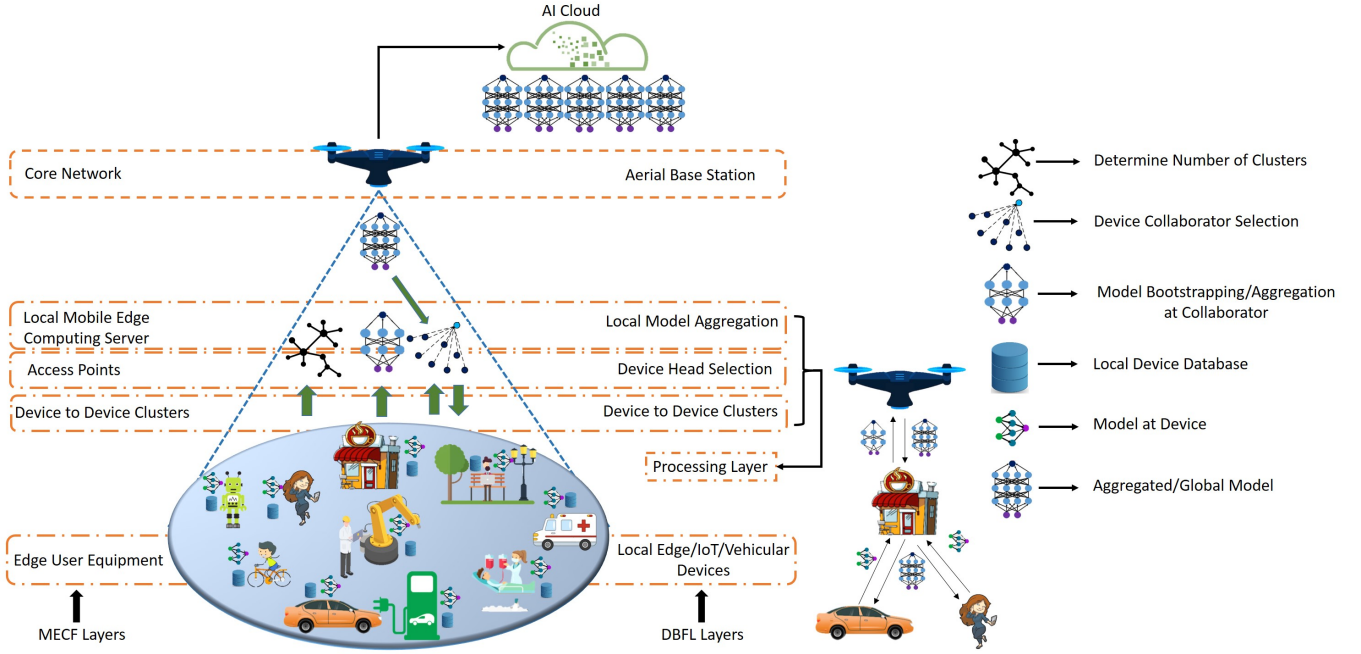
AI Cloud

Core Network

Aerial Base Station

Local Mobile Edge Computing Server

Local Model Aggregation

Access Points

Device Head Selection

Device to Device Clusters

Device to Device Clusters

Processing Layer

Edge User Equipment

Local Edge/IoT/Vehicular Devices

MECF Layers

DBFL Layers

Determine Number of Clusters

Device Collaborator Selection

Model Bootstrapping/Aggregation at Collaborator

Local Device Database

Model at Device

Aggregated/Global Model